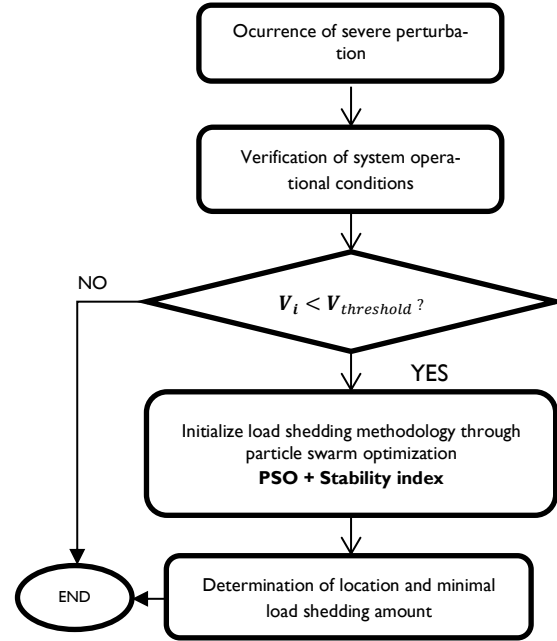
Ocurrence of severe perturbation

Verification of system operational conditions

NO

$V_i < V_{threshold}$?

YES

Initialize load shedding methodology through particle swarm optimization
**PSO + Stability index**

END

Determination of location and minimal load shedding amount